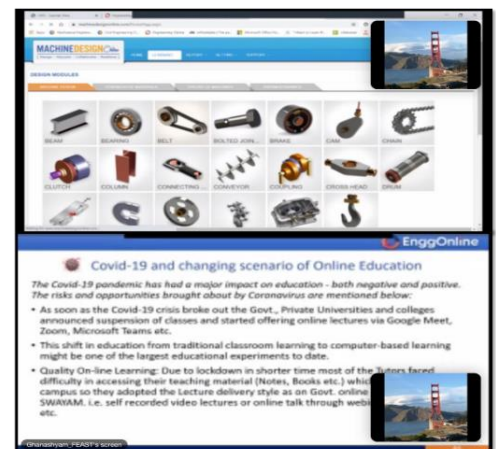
MACHINEDESIGN

HOME

DESIGN MODULES

BEAM

BEARING

BELT

BOLTED JOIN...

BRAKE

CAM

CHAIN

CLUTCH

COLUMN

CONNECTING...

CONVEYOR

COUPLING

CROSS HEAD

DRUM

EnggOnline

Covid-19 and changing scenario of Online Education

The Covid-19 pandemic has had a major impact on education - both negative and positive. The risks and opportunities brought about by Coronavirus are mentioned below:

• As soon as the Covid-19 crisis broke out the Govt., Private Universities and colleges announced suspension of classes and started offering online lectures via Google Meet, Zoom, Microsoft Teams etc.

• This shift in education from traditional classroom learning to computer-based learning might be one of the largest educational experiments to date.

• Quality On-line Learning: Due to lockdown in shorter time most of the Tutors faced difficulty in accessing their teaching material (Notes, Books etc.) which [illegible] campus so they adopted the Lecture delivery style as on Govt. online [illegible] SWAYAM. i.e. self recorded video lectures or online talk through webi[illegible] etc.

Ghanashyam_FEAST's screen